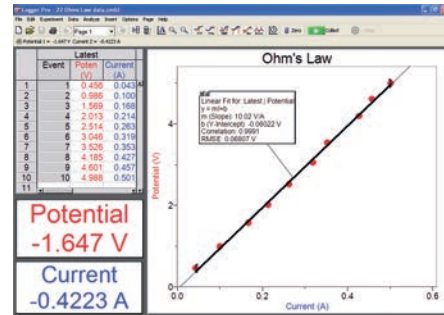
Logger Pro - 23 Ohms Law data.cmbl
File Edit Experiment Data Analyze Insert Options Page Help
Page 1
Potential 1: -1.647 V Current 2: -0.4223 A

| | Latest | | |
|---|---|---|---|
| | Event | Poten (V) | Current (A) |
| 1 | 1 | 0.456 | 0.043 |
| 2 | 2 | 0.986 | 0.100 |
| 3 | 3 | 1.569 | 0.168 |
| 4 | 4 | 2.013 | 0.214 |
| 5 | 5 | 2.514 | 0.263 |
| 6 | 6 | 3.046 | 0.319 |
| 7 | 7 | 3.526 | 0.353 |
| 8 | 8 | 4.185 | 0.427 |
| 9 | 9 | 4.601 | 0.457 |
| 10 | 10 | 4.988 | 0.501 |
| 11 | | | |

Potential
-1.647 V

Current
-0.4223 A

Ohm's Law

Linear Fit for: Latest | Potential
y = mx+b
m (Slope): 10.02 V/A
b (Y-Intercept): -0.06022 V
Correlation: 0.9991
RMSE: 0.06807 V

Potential (V)
0
2
4

Current (A)
0.0
0.2
0.4
0.6